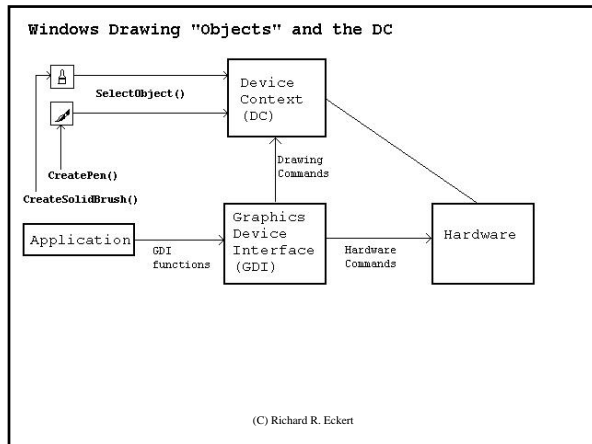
Windows Drawing "Objects" and the DC

SelectObject()

Device Context (DC)

CreatePen()

CreateSolidBrush()

Drawing Commands

Application

GDI functions

Graphics Device Interface (GDI)

Hardware Commands

Hardware

(C) Richard R. Eckert